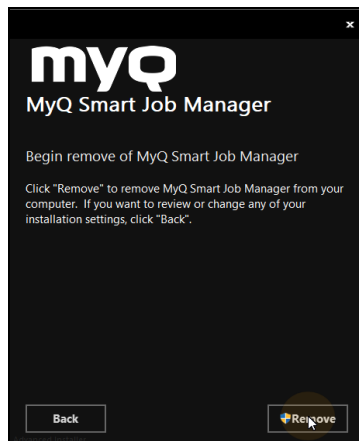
×

myq

MyQ Smart Job Manager

Begin remove of MyQ Smart Job Manager

Click "Remove" to remove MyQ Smart Job Manager from your computer. If you want to review or change any of your installation settings, click "Back".

Back

Remove